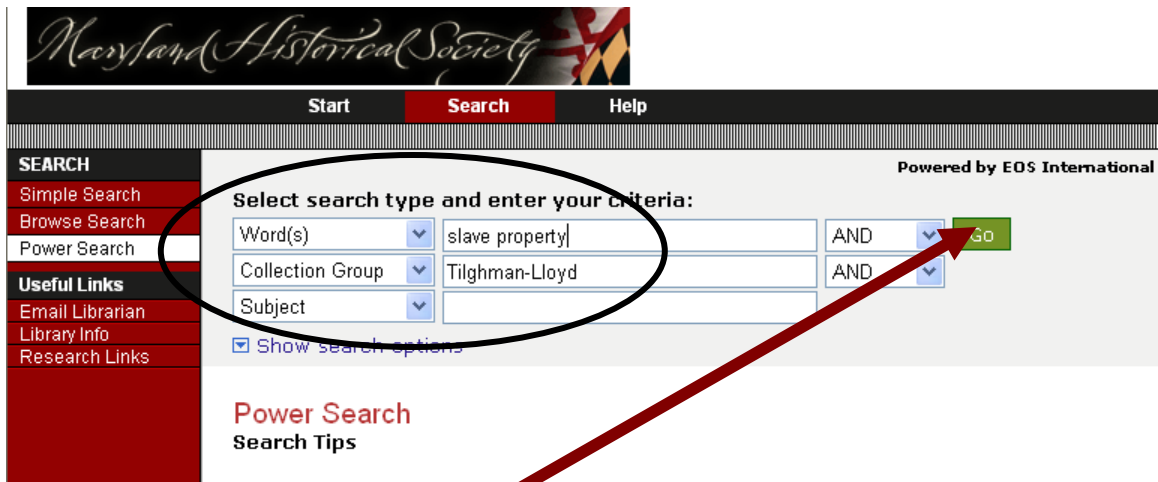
Maryland Historical Society

Start
Search
Help

SEARCH
Simple Search
Browse Search
Power Search
Useful Links
Email Librarian
Library Info
Research Links

Powered by EOS International

Select search type and enter your criteria:

Word(s) | slave property | AND | Go
Collection Group | Tilghman-Lloyd | AND
Subject

Show search options

Power Search
Search Tips